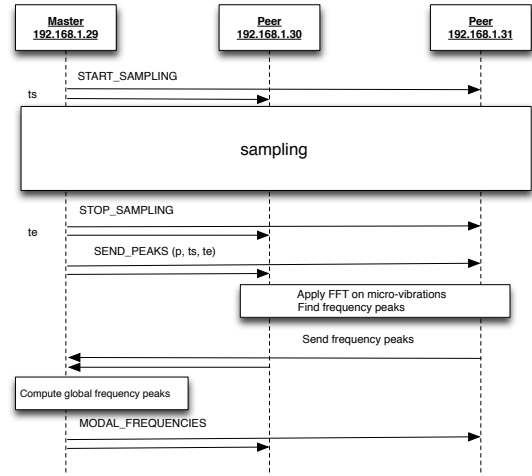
Master
192.168.1.29

Peer
192.168.1.30

Peer
192.168.1.31

START_SAMPLING

ts

sampling

STOP_SAMPLING

te

SEND_PEAKS (p, ts, te)

Apply FFT on micro-vibrations
Find frequency peaks

Send frequency peaks

Compute global frequency peaks

MODAL_FREQUENCIES